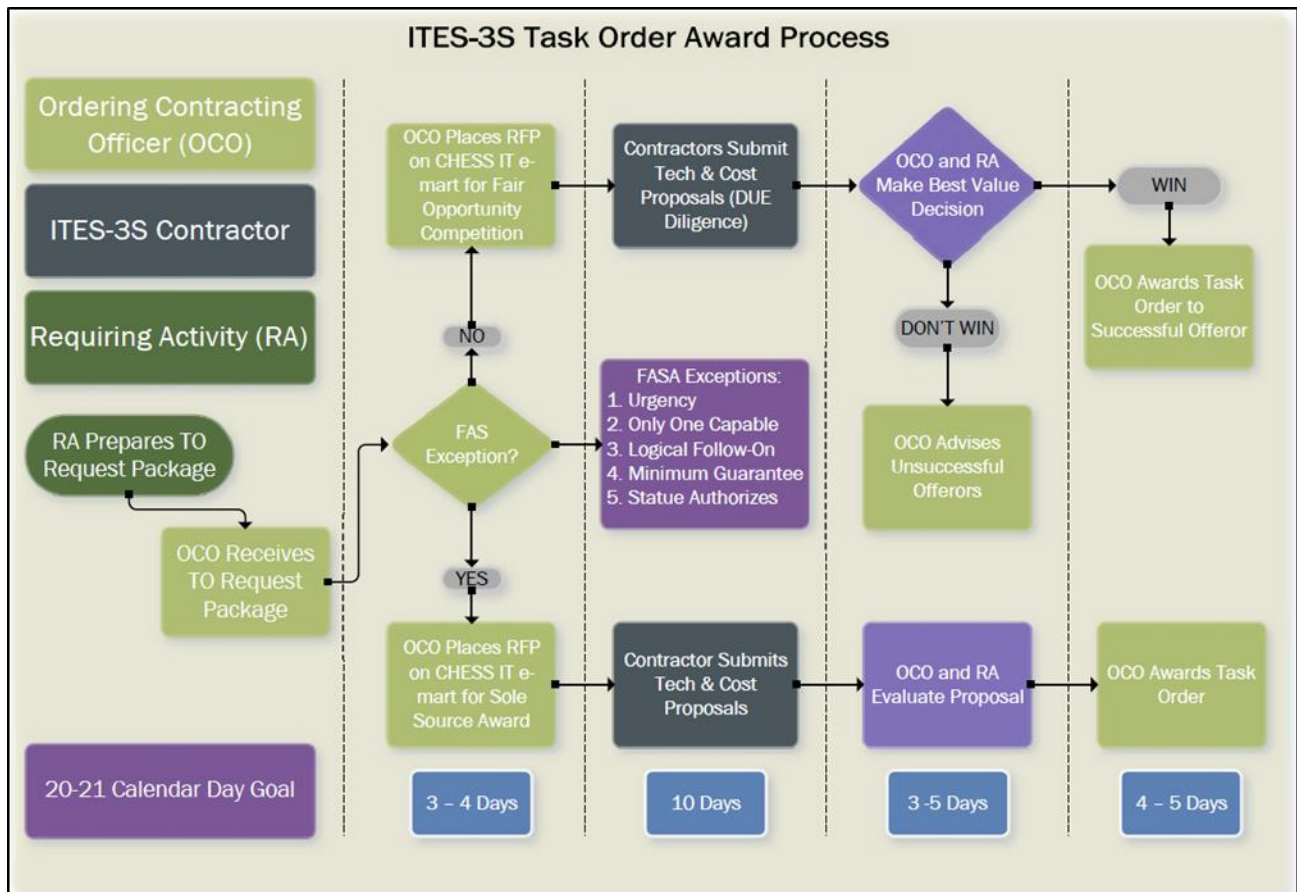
ITES-3S Task Order Award Process

Ordering Contracting Officer (OCO)

ITES-3S Contractor

Requiring Activity (RA)

RA Prepares TO Request Package

OCO Receives TO Request Package

FAS Exception?

NO

OCO Places RFP on CHESS IT e-mart for Fair Opportunity Competition

FASA Exceptions:
1. Urgency
2. Only One Capable
3. Logical Follow-On
4. Minimum Guarantee
5. Statue Authorizes

YES

OCO Places RFP on CHESS IT e-mart for Sole Source Award

Contractors Submit Tech & Cost Proposals (DUE Diligence)

Contractor Submits Tech & Cost Proposals

OCO and RA Make Best Value Decision

WIN

OCO Awards Task Order to Successful Offeror

DON'T WIN

OCO Advises Unsuccessful Offerors

OCO and RA Evaluate Proposal

OCO Awards Task Order

20-21 Calendar Day Goal

3 – 4 Days

10 Days

3 -5 Days

4 – 5 Days